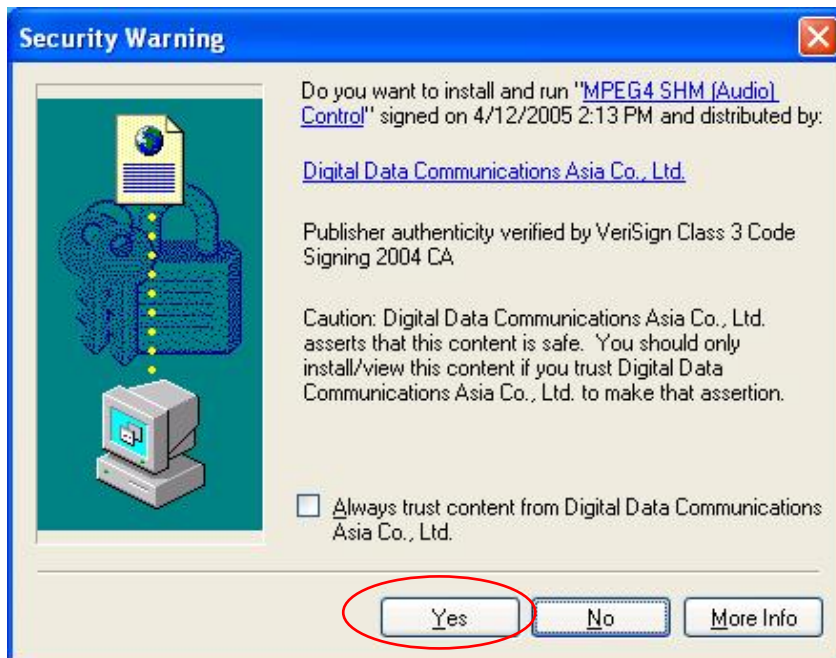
Security Warning

Do you want to install and run "MPEG4 SHM (Audio) Control" signed on 4/12/2005 2:13 PM and distributed by:

Digital Data Communications Asia Co., Ltd.

Publisher authenticity verified by VeriSign Class 3 Code Signing 2004 CA

Caution: Digital Data Communications Asia Co., Ltd. asserts that this content is safe. You should only install/view this content if you trust Digital Data Communications Asia Co., Ltd. to make that assertion.

Always trust content from Digital Data Communications Asia Co., Ltd.

Yes No More Info